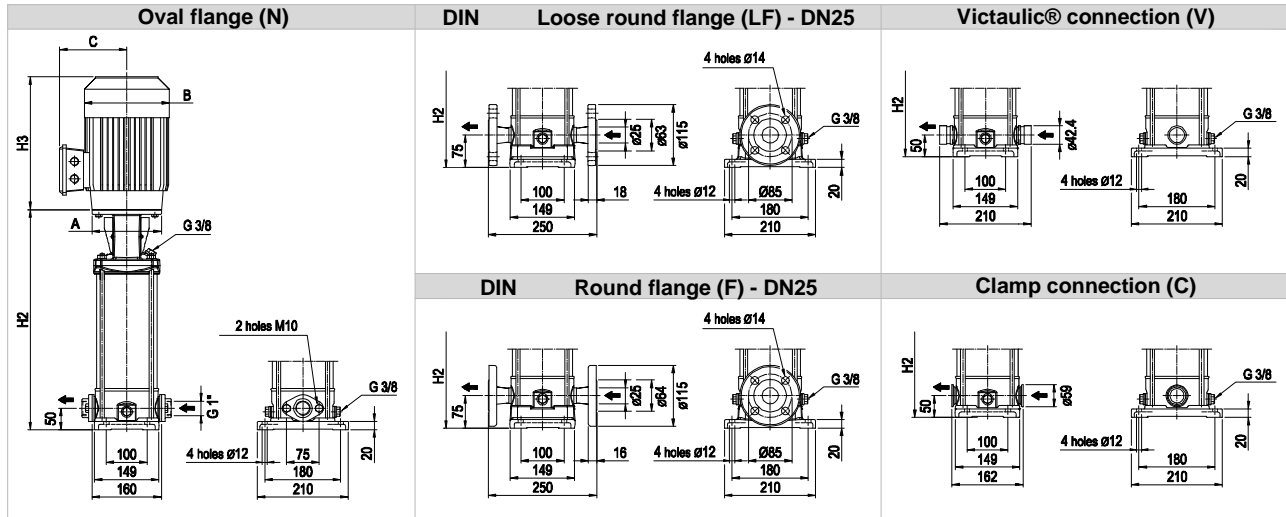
Oral flange (N)

C
B
H3
A
G 3/8
H2
2 holes M10
G 3/8
50
G 1"
100
149
160
4 holes ø12
75
180
210
20

DIN Loose round flange (LF) - DN25

H2
75
ø25
ø63
ø115
4 holes ø14
G 3/8
100
149
250
18
4 holes ø12
ø85
180
210
20

Victaulic® connection (V)

H2
50
ø42,4
G 3/8
100
149
210
4 holes ø12
180
210
20

DIN Round flange (F) - DN25

H2
75
ø25
ø64
ø115
4 holes ø14
G 3/8
100
149
250
16
4 holes ø12
ø85
180
210
20

Clamp connection (C)

H2
50
ø59
G 3/8
100
149
162
4 holes ø12
180
210
20